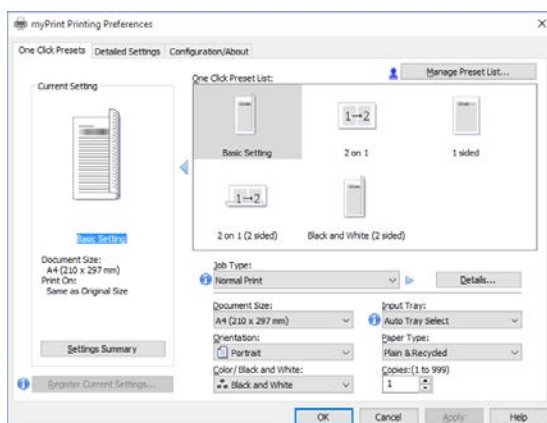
myPrint Printing Preferences

One Click Presets | Detailed Settings | Configuration/About

Current Setting

Basic Setting

Document Size:
A4 (210 x 297 mm)
Print On:
Same as Original Size

Settings Summary

Register Current Settings...

One Click Preset List:

Manage Preset List...

Basic Setting

1→2
2 on 1

1 sided

1→2
2 on 1 (2 sided)

Black and White (2 sided)

Job Type:
Normal Print

Details...

Document Size:
A4 (210 x 297 mm)

Input Tray:
Auto Tray Select

Orientation:
Portrait

Paper Type:
Plain & Recycled

Color/ Black and White:
Black and White

Copies:(1 to 999)
1

OK | Cancel | Apply | Help